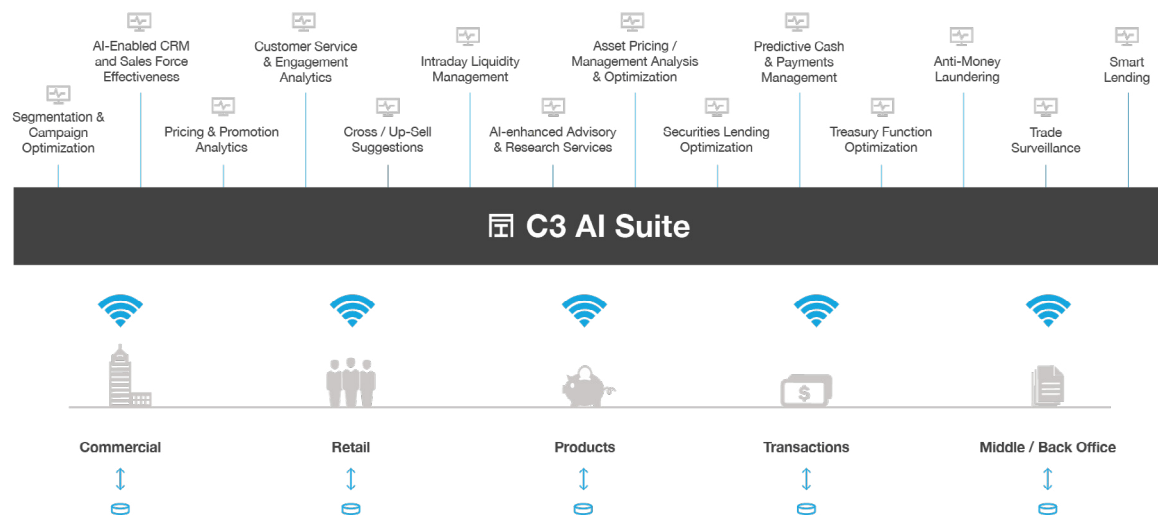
Segmentation & Campaign Optimization

AI-Enabled CRM and Sales Force Effectiveness

Pricing & Promotion Analytics

Customer Service & Engagement Analytics

Cross / Up-Sell Suggestions

Intraday Liquidity Management

AI-enhanced Advisory & Research Services

Asset Pricing / Management Analysis & Optimization

Securities Lending Optimization

Predictive Cash & Payments Management

Treasury Function Optimization

Anti-Money Laundering

Trade Surveillance

Smart Lending

C3 AI Suite

Commercial

Retail

Products

Transactions

Middle / Back Office